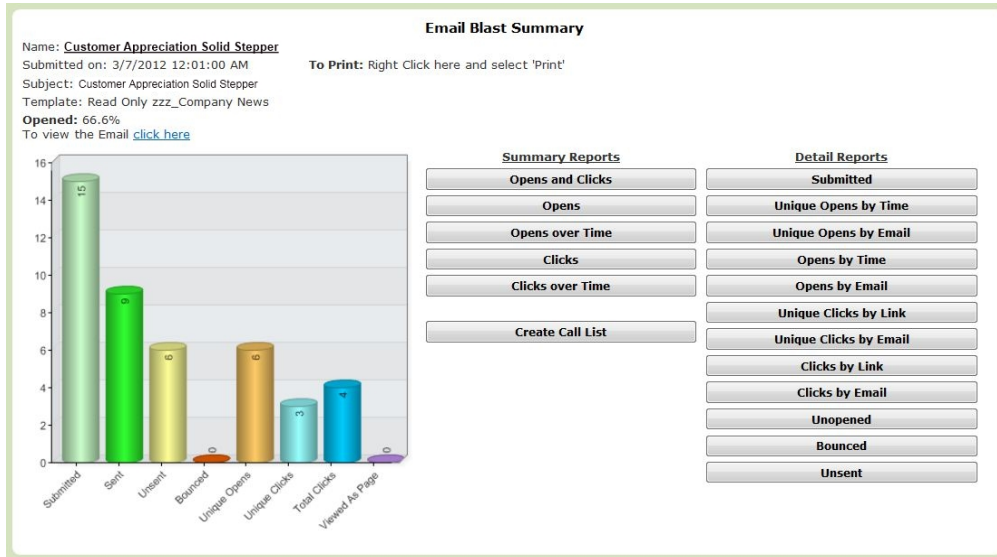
Email Blast Summary

Name: Customer Appreciation Solid Stepper
Submitted on: 3/7/2012 12:01:00 AM
Subject: Customer Appreciation Solid Stepper
Template: Read Only zzz_Company News
Opened: 66.6%
To view the Email click here

To Print: Right Click here and select 'Print'

16
14
12
10
8
6
4
2
0

15
9
6
0
6
3
4
0

Submitted
Sent
Unsent
Bounced
Unique Opens
Unique Clicks
Total Clicks
Viewed As Page

Summary Reports
Opens and Clicks
Opens
Opens over Time
Clicks
Clicks over Time
Create Call List

Detail Reports
Submitted
Unique Opens by Time
Unique Opens by Email
Opens by Time
Opens by Email
Unique Clicks by Link
Unique Clicks by Email
Clicks by Link
Clicks by Email
Unopened
Bounced
Unsent